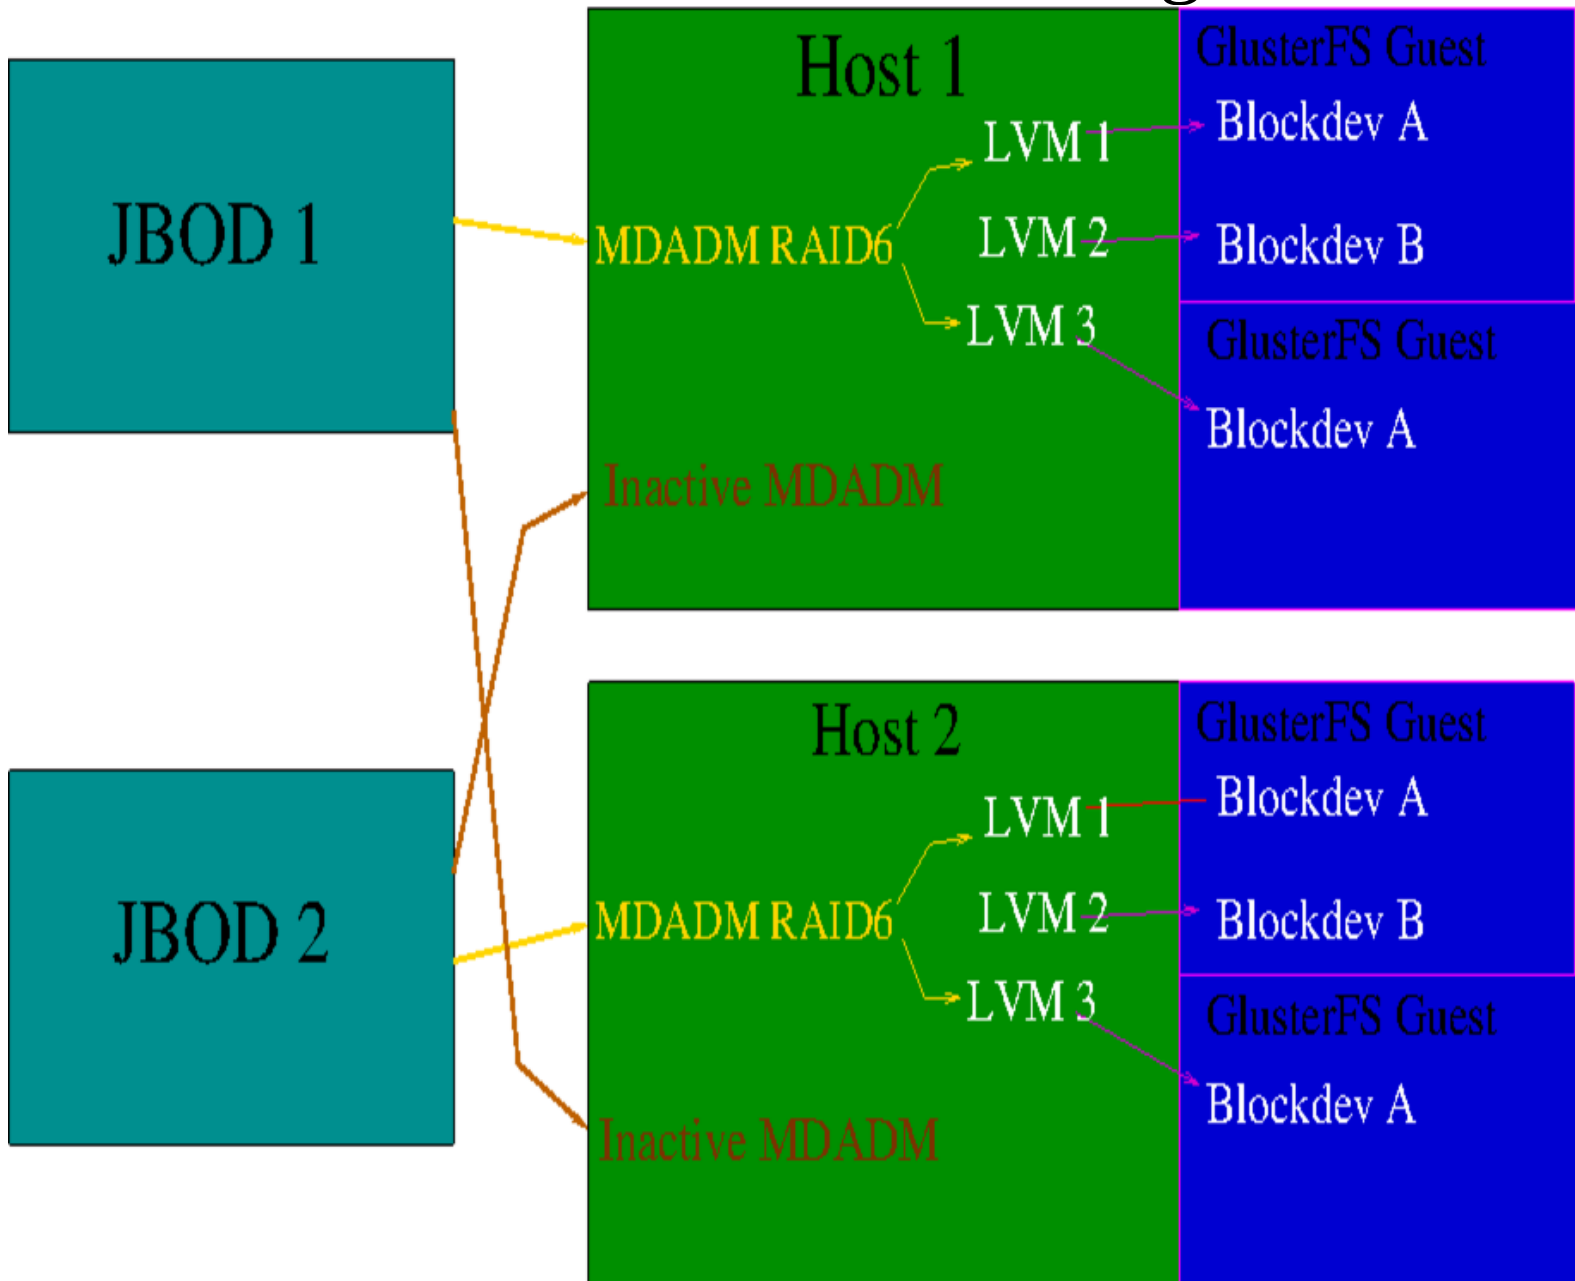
JBOD 1

Host 1

MDADM RAID6

LVM 1

LVM 2

LVM 3

Inactive MDADM

GlusterFS Guest

Blockdev A

Blockdev B

GlusterFS Guest

Blockdev A

JBOD 2

Host 2

MDADM RAID6

LVM 1

LVM 2

LVM 3

Inactive MDADM

GlusterFS Guest

Blockdev A

Blockdev B

GlusterFS Guest

Blockdev A